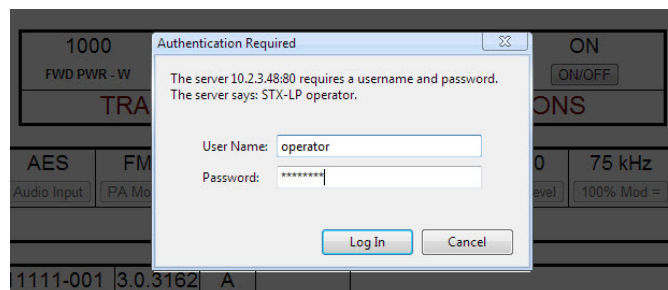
1000
FWD PWR - W
TRA
ON
ON/OFF
ONS
AES
Audio Input
FM
PA Mo
0
evel
75 kHz
100% Mod =
1111-001
3.0.3162
A

Authentication Required
The server 10.2.3.48:80 requires a username and password. The server says: STX-LP operator.
User Name: operator
Password: ********
Log In
Cancel